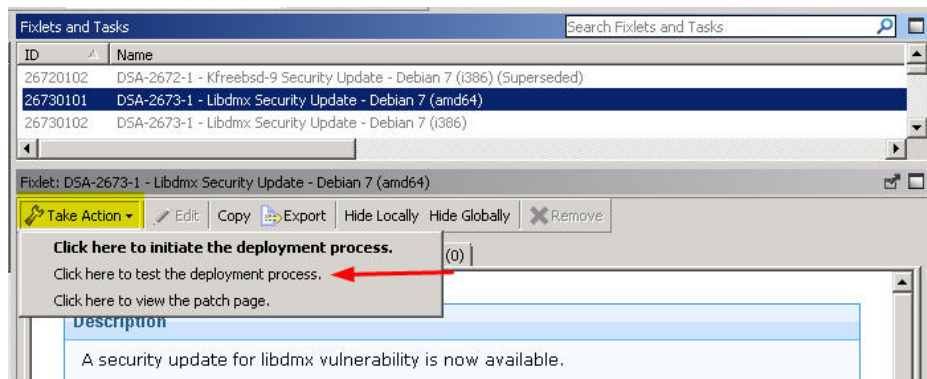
Fixlets and Tasks

Search Fixlets and Tasks

| ID | Name |
|---|---|
| 26720102 | DSA-2672-1 - Kfreebsd-9 Security Update - Debian 7 (i386) (Superseded) |
| 26730101 | DSA-2673-1 - Libdmx Security Update - Debian 7 (amd64) |
| 26730102 | DSA-2673-1 - Libdmx Security Update - Debian 7 (i386) |

Fixlet: DSA-2673-1 - Libdmx Security Update - Debian 7 (amd64)

Take Action Edit Copy Export Hide Locally Hide Globally Remove

Click here to initiate the deployment process.
Click here to test the deployment process.
Click here to view the patch page.

(0)

Description

A security update for libdmx vulnerability is now available.